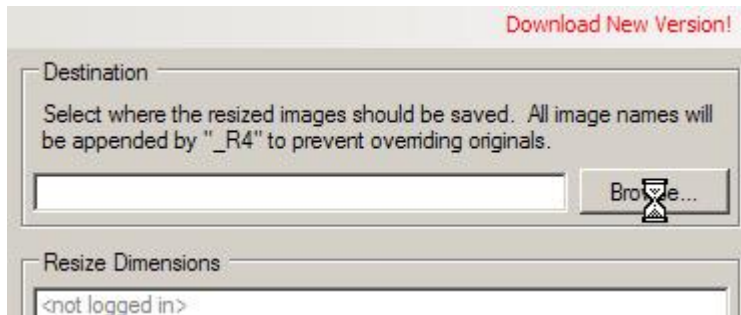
Download New Version!

Destination

Select where the resized images should be saved. All image names will be appended by "_R4" to prevent overriding originals.

Bro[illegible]e...

Resize Dimensions

<not logged in>